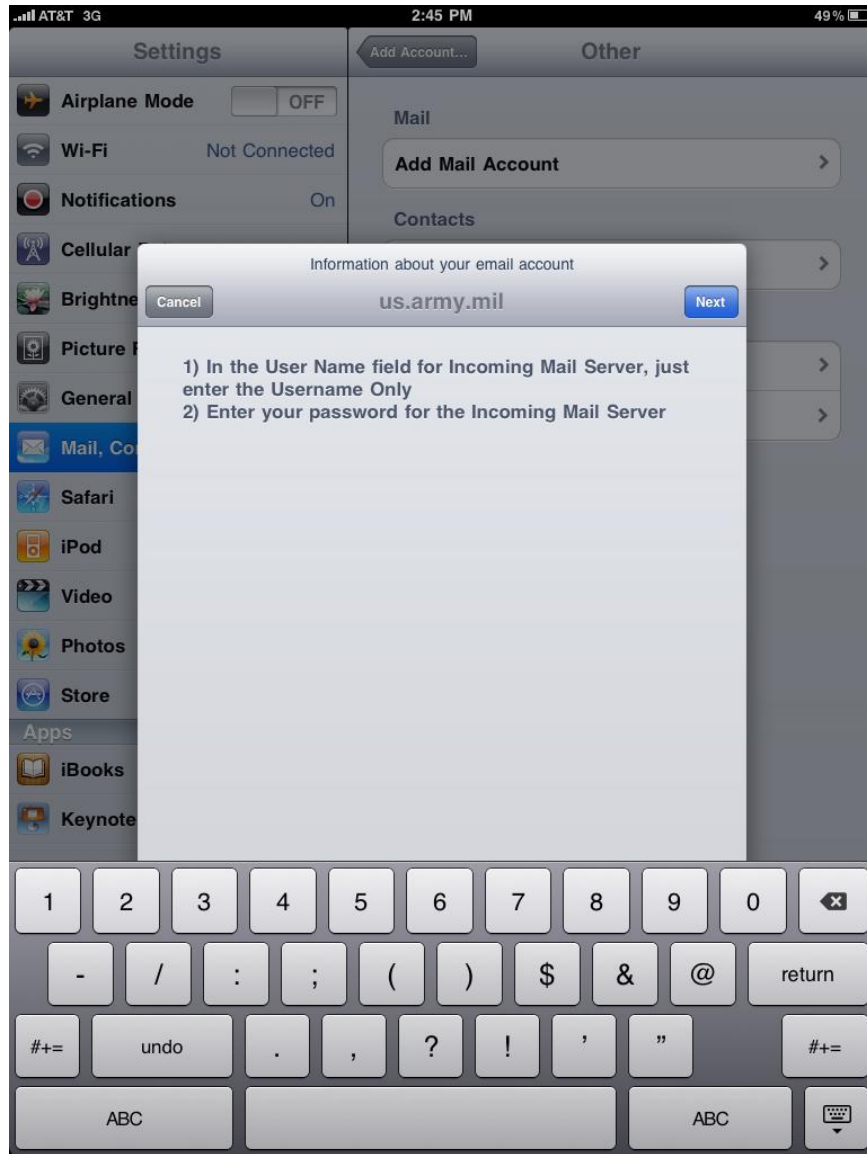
AT&T 3G
2:45 PM
49%

Settings
Airplane Mode OFF
Wi-Fi Not Connected
Notifications On
Cellular
Brightne
Picture
General
Mail, Co
Safari
iPod
Video
Photos
Store
Apps
iBooks
Keynote

Add Account...
Other
Mail
Add Mail Account
Contacts

Information about your email account
Cancel
us.army.mil
Next

1) In the User Name field for Incoming Mail Server, just enter the Username Only
2) Enter your password for the Incoming Mail Server

1 2 3 4 5 6 7 8 9 0
- / : ; ( ) $ & @ return
#+= undo . , ? ! ' " #+=
ABC ABC